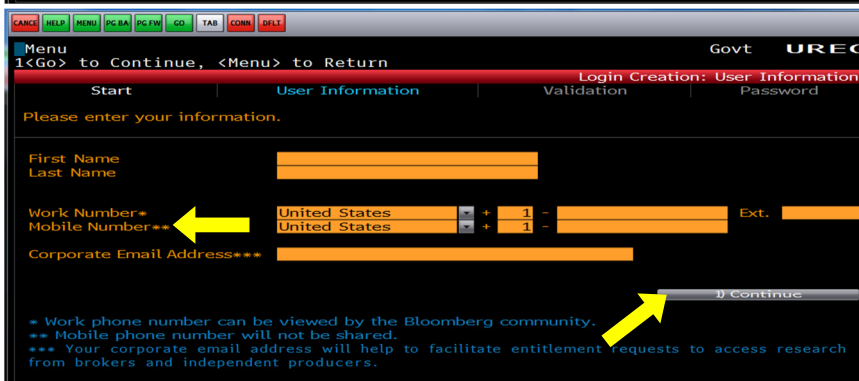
CANCE HELP MENU PG BA PG FW GO TAB CONN DFLT

Menu
1<Go> to Continue, <Menu> to Return

Govt URE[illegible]

Login Creation: User Information

Start | User Information | Validation | Password

Please enter your information.

First Name
Last Name

Work Number*
Mobile Number**

United States + 1 - Ext.
United States + 1 -

Corporate Email Address***

1) Continue

* Work phone number can be viewed by the Bloomberg community.
** Mobile phone number will not be shared.
*** Your corporate email address will help to facilitate entitlement requests to access research from brokers and independent producers.